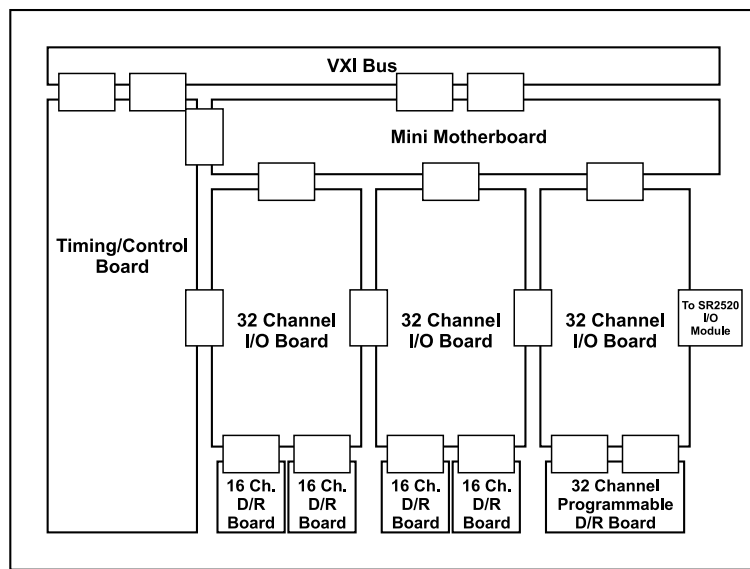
VXI Bus

Mini Motherboard

Timing/Control Board

32 Channel I/O Board

32 Channel I/O Board

32 Channel I/O Board

To SR2520 I/O Module

16 Ch. D/R Board

16 Ch. D/R Board

16 Ch. D/R Board

16 Ch. D/R Board

32 Channel Programmable D/R Board